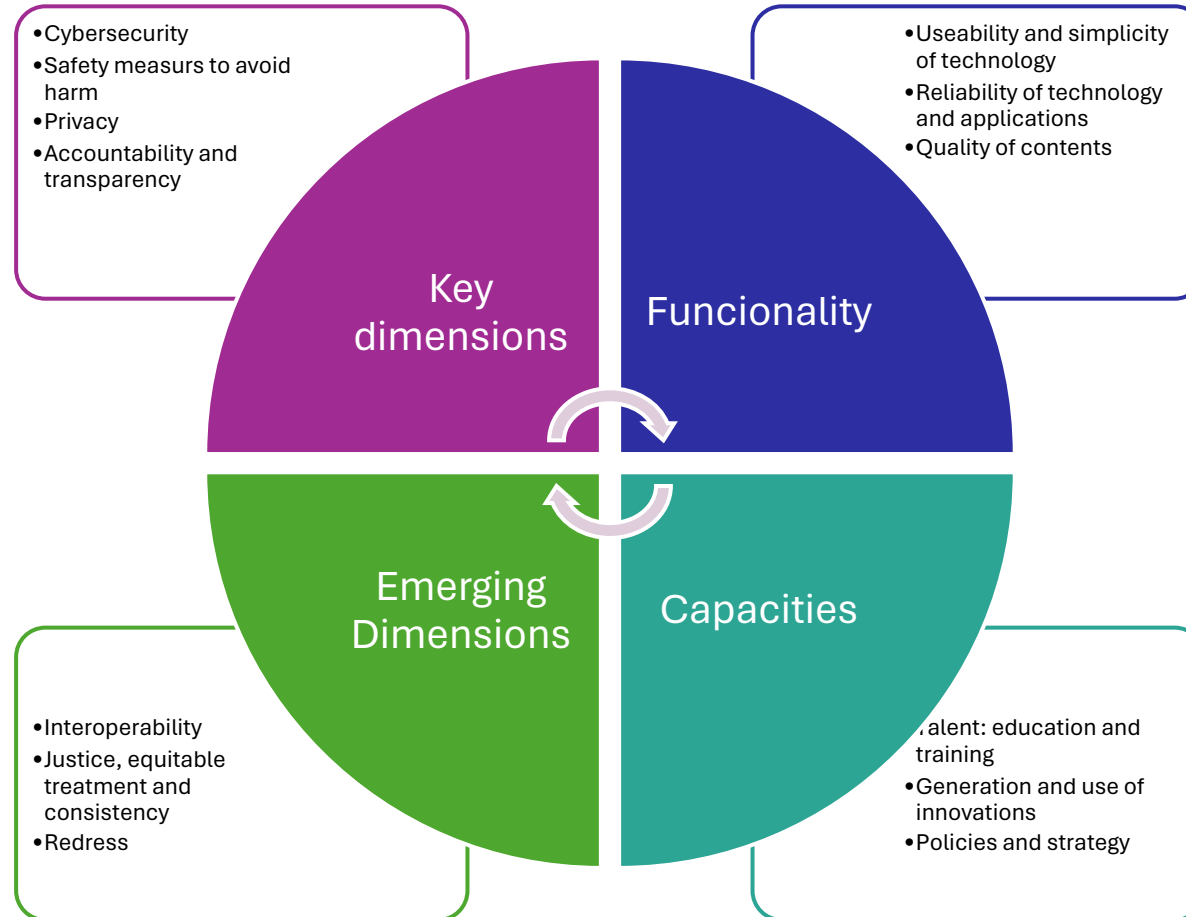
•Cybersecurity
•Safety measurs to avoid harm
•Privacy
•Accountability and transparency

•Useability and simplicity of technology
•Reliability of technology and applications
•Quality of contents

Key dimensions

Funcionality

Emerging Dimensions

Capacities

•Interoperability
•Justice, equitable treatment and consistency
•Redress

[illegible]alent: education and training
•Generation and use of innovations
•Policies and strategy